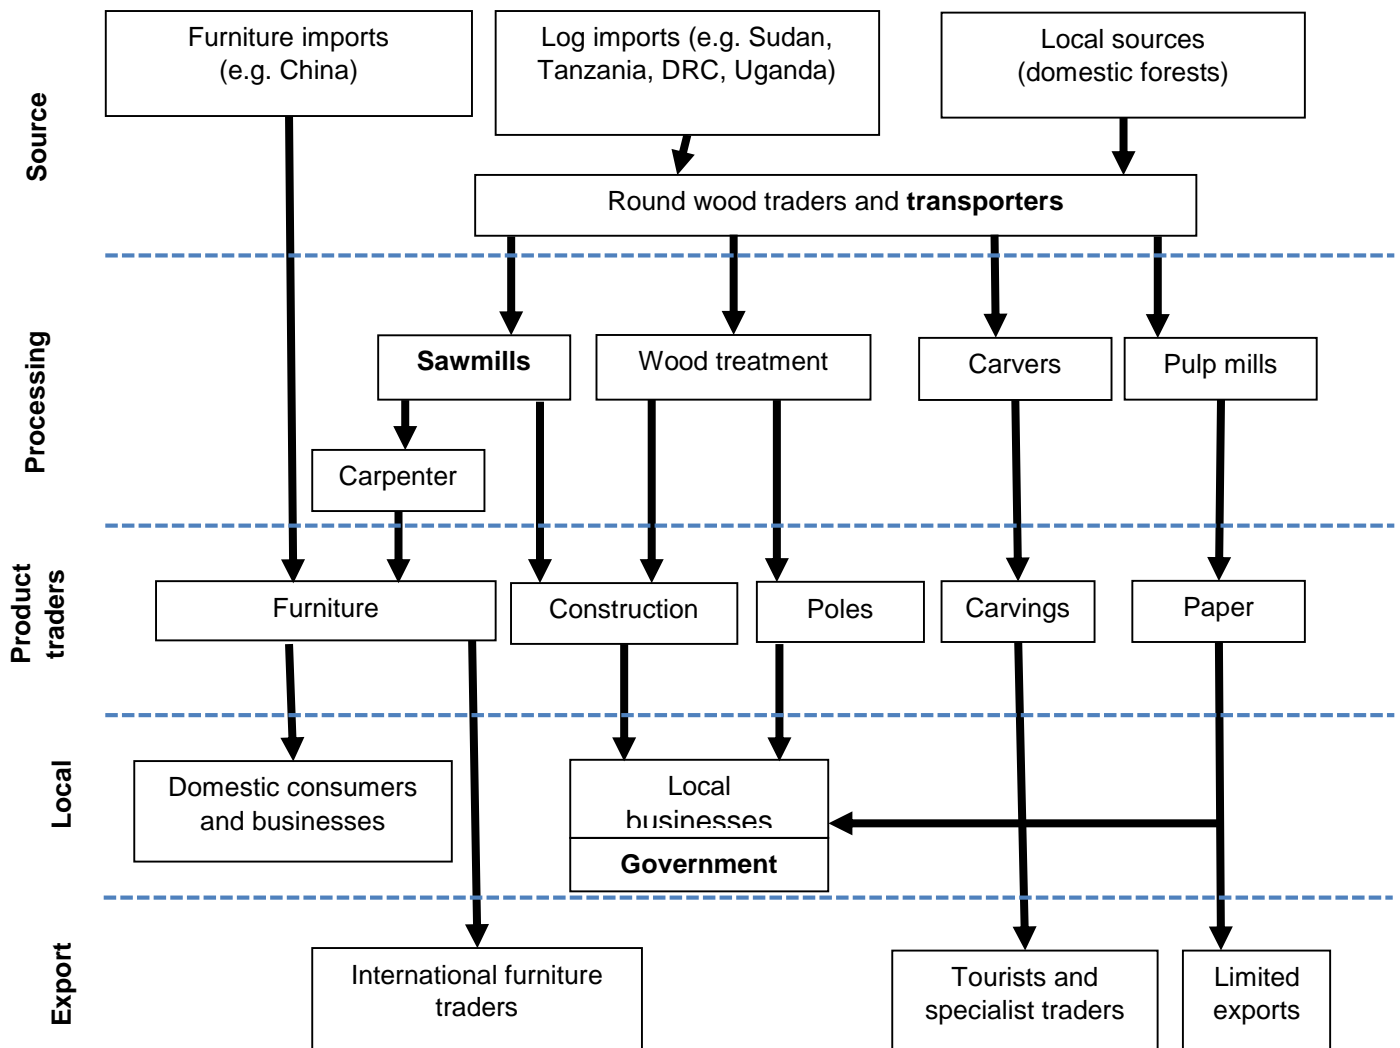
Source

Furniture imports (e.g. China)

Log imports (e.g. Sudan, Tanzania, DRC, Uganda)

Local sources (domestic forests)

Round wood traders and **transporters**

Processing

**Sawmills**

Wood treatment

Carvers

Pulp mills

Carpenter

Product traders

Furniture

Construction

Poles

Carvings

Paper

Local

Domestic consumers and businesses

Local businesses

**Government**

Export

International furniture traders

Tourists and specialist traders

Limited exports